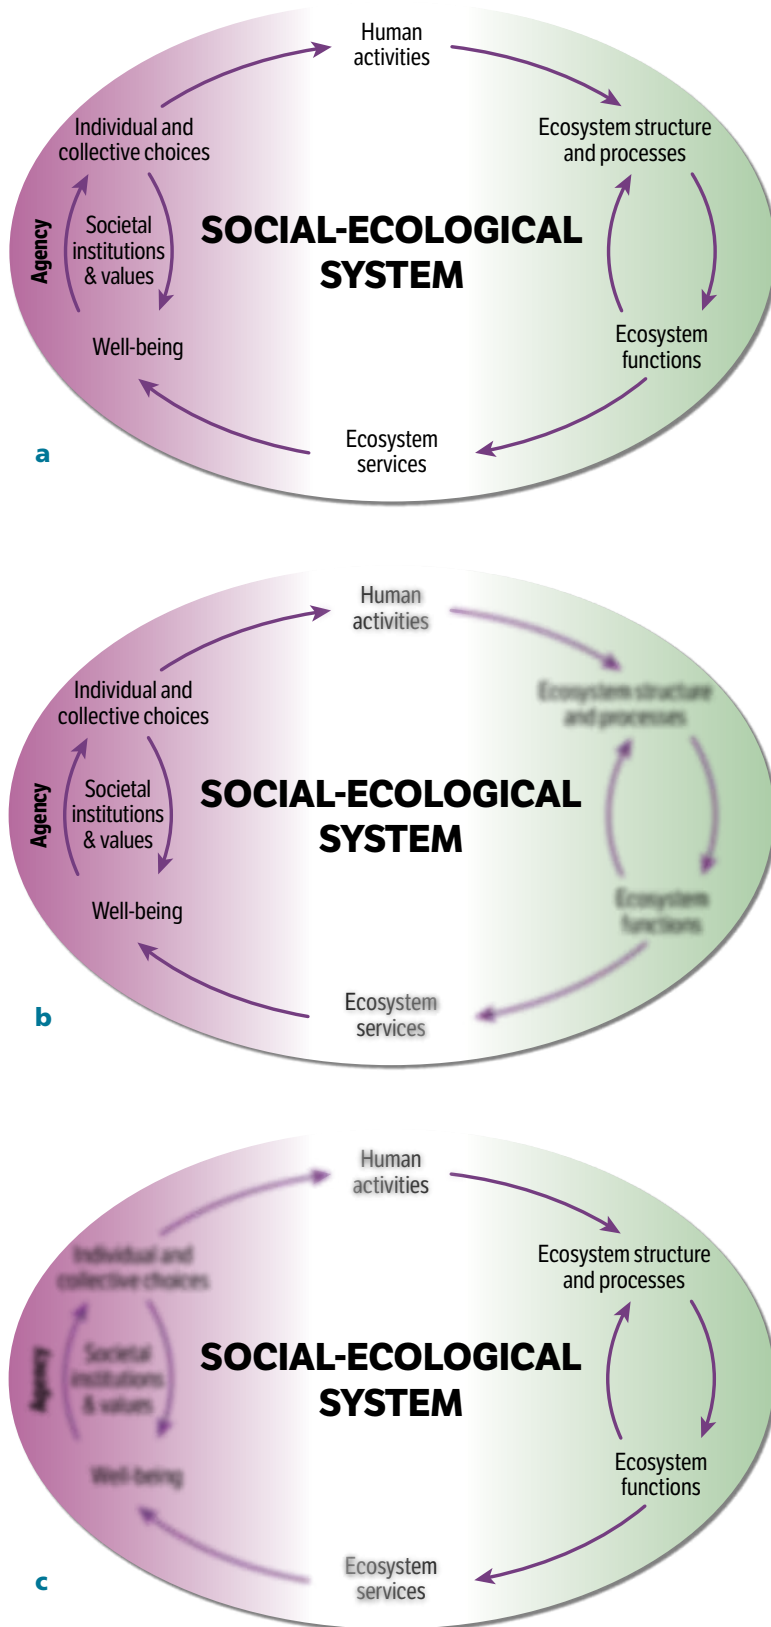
Human activities

Ecosystem structure and processes

Individual and collective choices

Agency

Societal institutions & values

SOCIAL-ECOLOGICAL SYSTEM

Ecosystem functions

Well-being

Ecosystem services

a

Human activities

Ecosystem structure and processes

Individual and collective choices

Agency

Societal institutions & values

SOCIAL-ECOLOGICAL SYSTEM

Ecosystem functions

Well-being

Ecosystem services

b

Human activities

Ecosystem structure and processes

Individual and collective choices

Agency

Societal institutions & values

SOCIAL-ECOLOGICAL SYSTEM

Ecosystem functions

Well-being

Ecosystem services

c